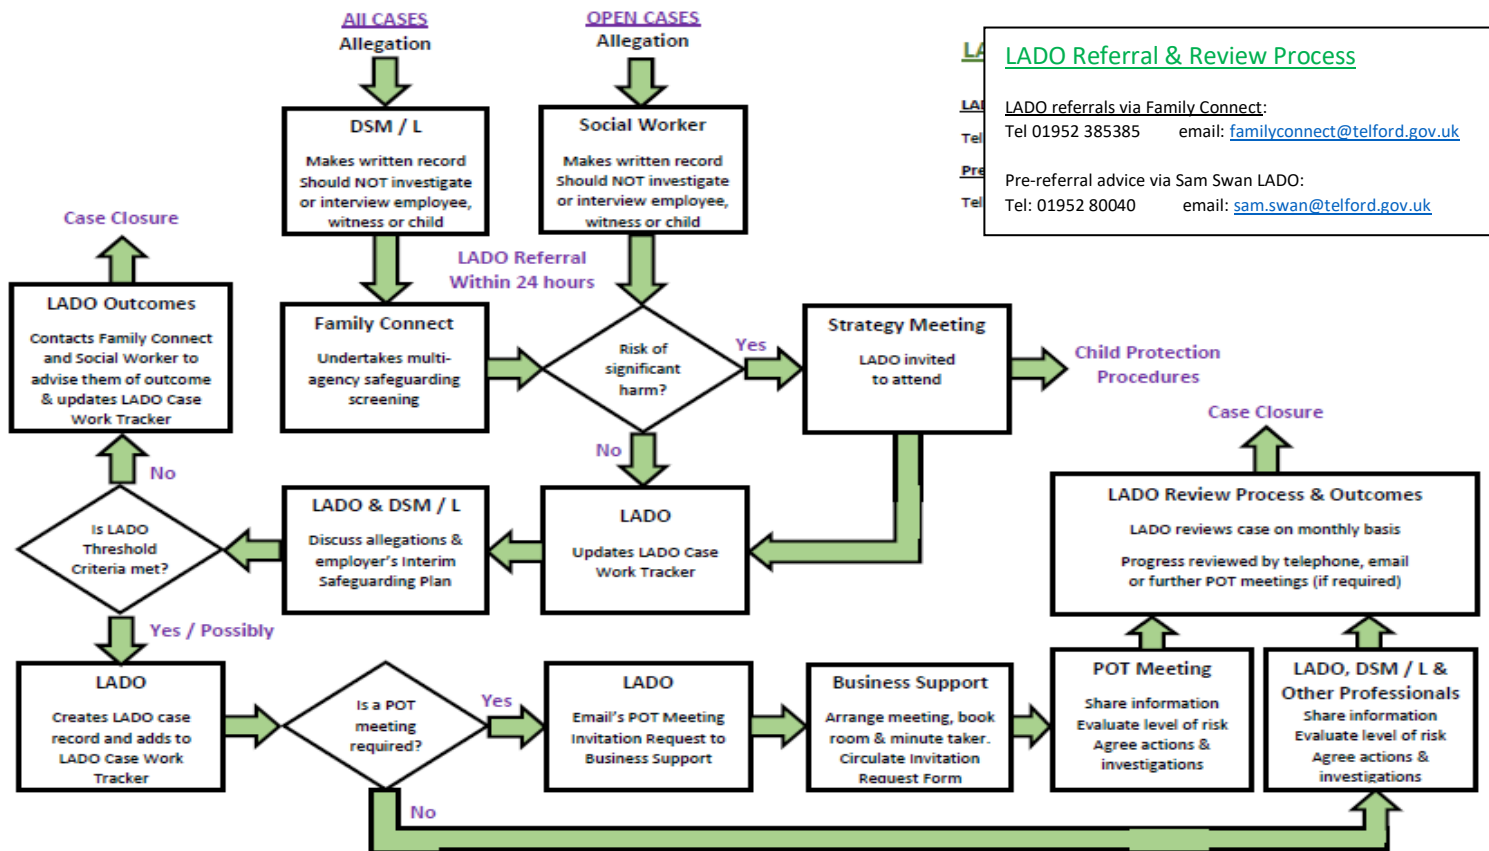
All CASES
Allegation

OPEN CASES
Allegation

LA
LA
Tel
Pre
Tel

LADO Referral & Review Process

LADO referrals via Family Connect:
Tel 01952 385385 email: familyconnect@telford.gov.uk

Pre-referral advice via Sam Swan LADO:
Tel: 01952 80040 email: sam.swan@telford.gov.uk

DSM / L
Makes written record
Should NOT investigate
or interview employee,
witness or child

Social Worker
Makes written record
Should NOT investigate
or interview employee,
witness or child

Case Closure

LADO Referral
Within 24 hours

LADO Outcomes
Contacts Family Connect and Social Worker to advise them of outcome & updates LADO Case Work Tracker

Family Connect
Undertakes multi-agency safeguarding screening

Risk of significant harm?

Yes

Strategy Meeting
LADO invited to attend

Child Protection Procedures

Case Closure

No

No

Is LADO Threshold Criteria met?

LADO & DSM / L
Discuss allegations & employer's Interim Safeguarding Plan

LADO
Updates LADO Case Work Tracker

LADO Review Process & Outcomes
LADO reviews case on monthly basis
Progress reviewed by telephone, email or further POT meetings (if required)

Yes / Possibly

LADO
Creates LADO case record and adds to LADO Case Work Tracker

Is a POT meeting required?

Yes

LADO
Email's POT Meeting Invitation Request to Business Support

Business Support
Arrange meeting, book room & minute taker. Circulate Invitation Request Form

POT Meeting
Share information
Evaluate level of risk
Agree actions & investigations

LADO, DSM / L & Other Professionals
Share information
Evaluate level of risk
Agree actions & investigations

No